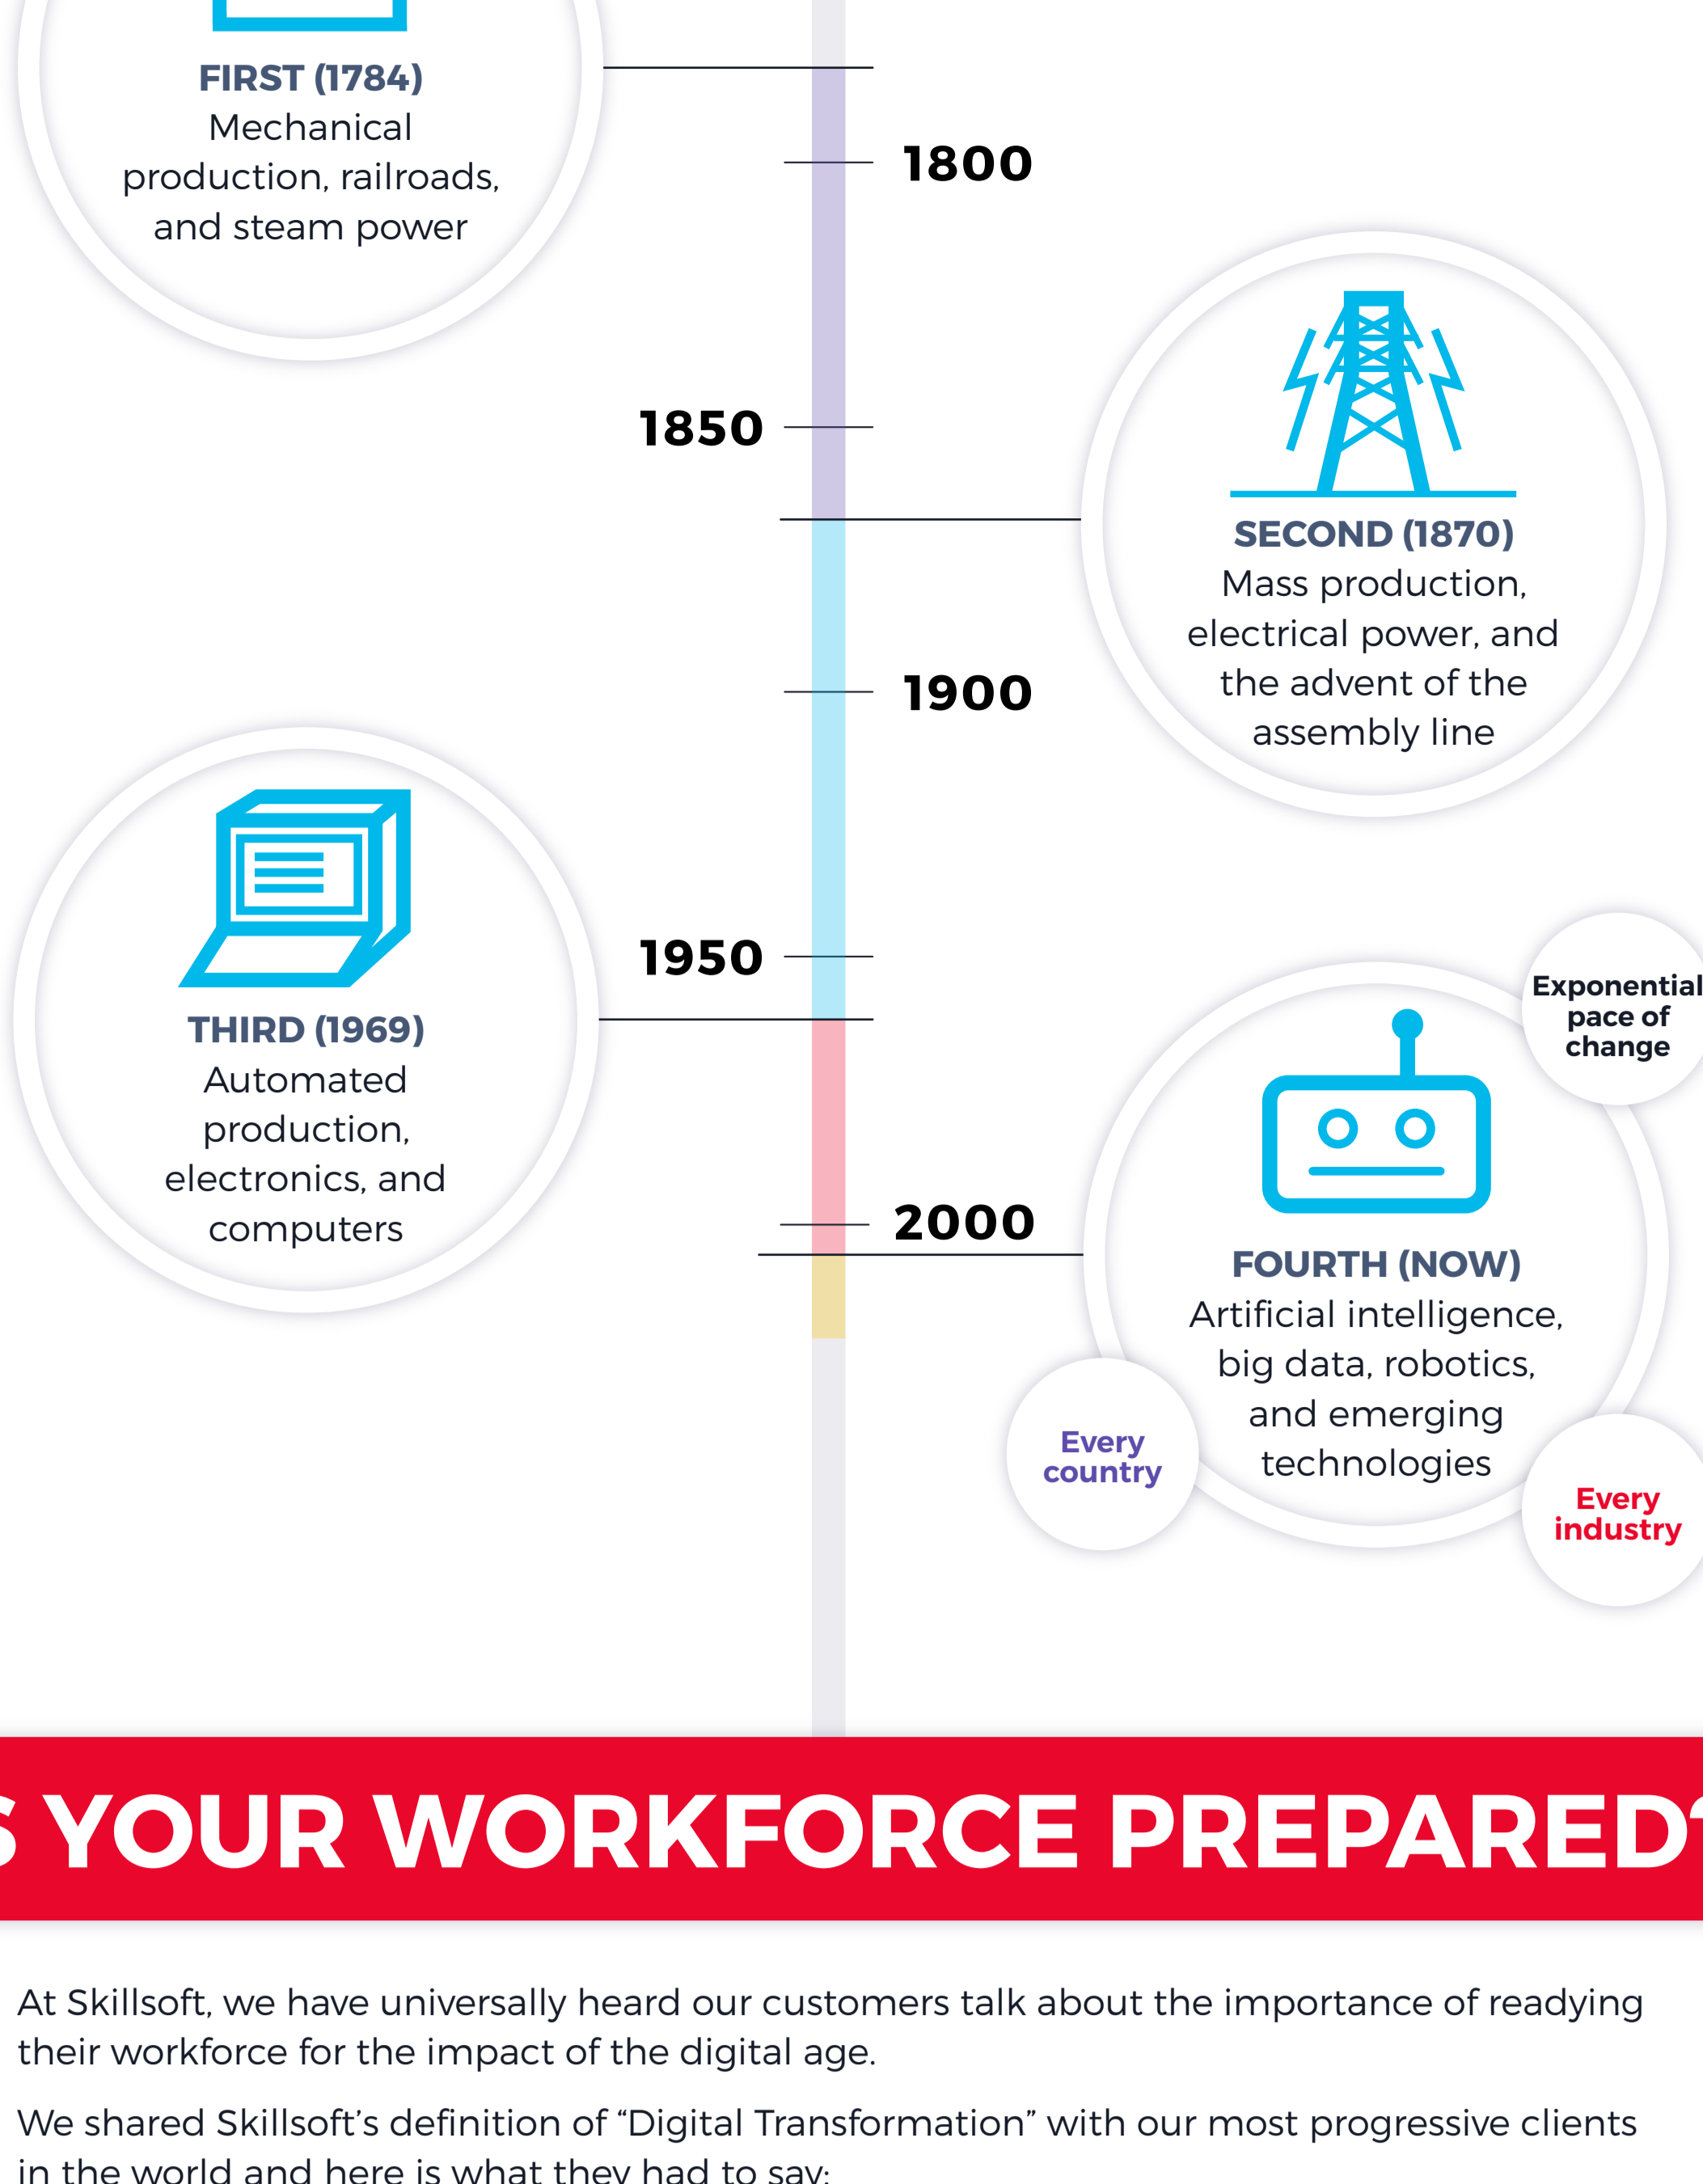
FIRST (1784)
Mechanical production, railroads, and steam power

1800

1850

SECOND (1870)
Mass production, electrical power, and the advent of the assembly line

1900

THIRD (1969)
Automated production, electronics, and computers

1950

2000

Exponential pace of change

FOURTH (NOW)
Artificial intelligence, big data, robotics, and emerging technologies

Every country

Every industry

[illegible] YOUR WORKFORCE PREPARED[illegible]

At Skillsoft, we have universally heard our customers talk about the importance of readying their workforce for the impact of the digital age.

We shared Skillsoft's definition of "Digital Transformation" with our most progressive clients in the world and here is what they had to say: